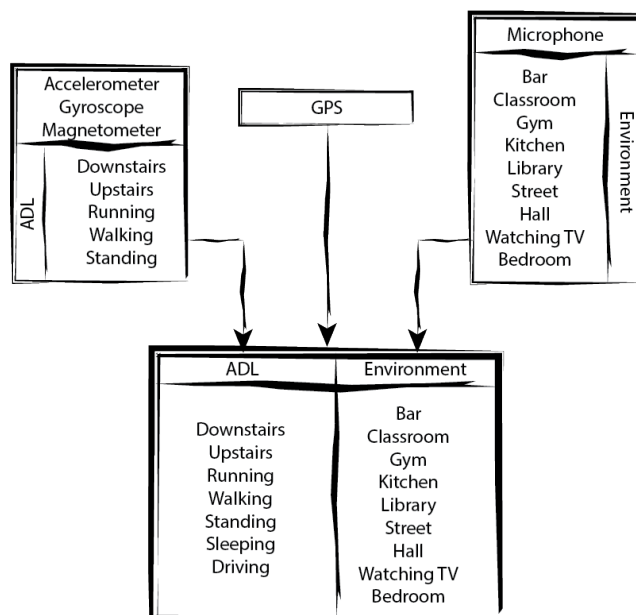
Accelerometer
Gyroscope
Magnetometer

ADL

Downstairs
Upstairs
Running
Walking
Standing

GPS

Microphone

Environment

Bar
Classroom
Gym
Kitchen
Library
Street
Hall
Watching TV
Bedroom

| ADL | Environment |
|---|---|
| Downstairs<br>Upstairs<br>Running<br>Walking<br>Standing<br>Sleeping<br>Driving | Bar<br>Classroom<br>Gym<br>Kitchen<br>Library<br>Street<br>Hall<br>Watching TV<br>Bedroom |